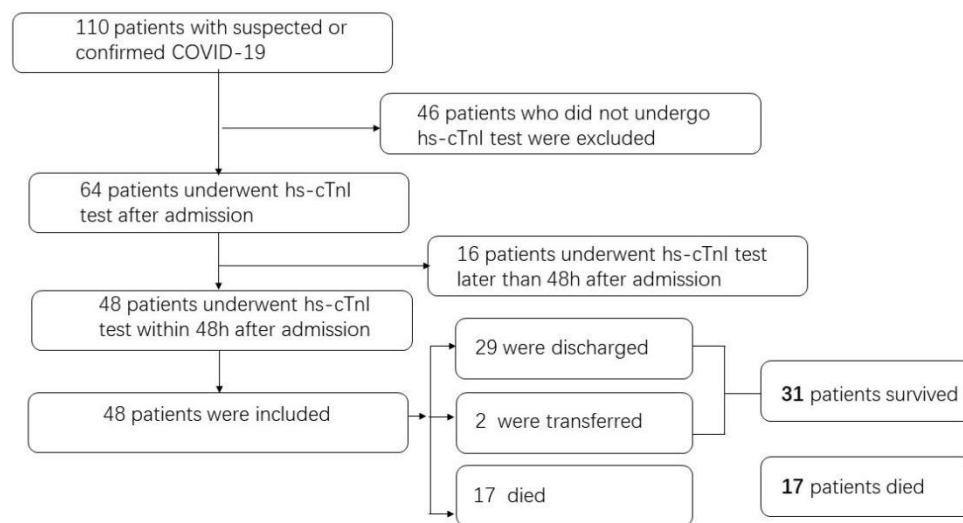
110 patients with suspected or confirmed COVID-19

46 patients who did not undergo hs-cTnI test were excluded

64 patients underwent hs-cTnI test after admission

16 patients underwent hs-cTnI test later than 48h after admission

48 patients underwent hs-cTnI test within 48h after admission

48 patients were included

29 were discharged

2 were transferred

17 died

31 patients survived

17 patients died